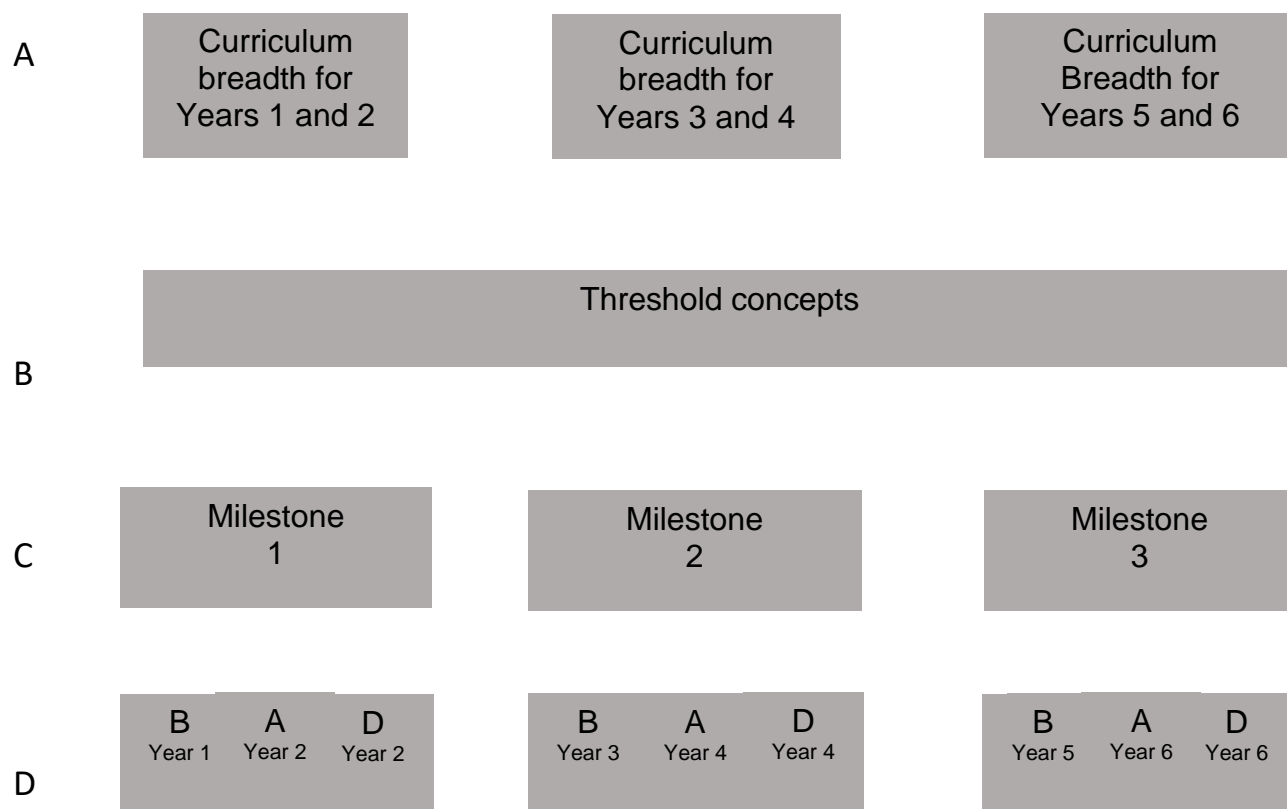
A

Curriculum breadth for Years 1 and 2

Curriculum breadth for Years 3 and 4

Curriculum Breadth for Years 5 and 6

Threshold concepts

B

C

Milestone 1

Milestone 2

Milestone 3

B Year 1 A Year 2 D Year 2

B Year 3 A Year 4 D Year 4

B Year 5 A Year 6 D Year 6

D